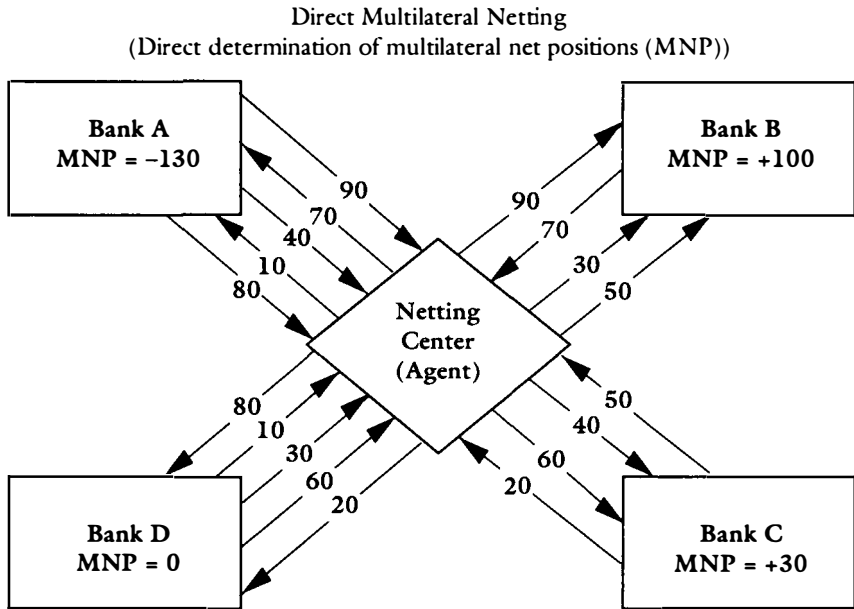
Direct Multilateral Netting
(Direct determination of multilateral net positions (MNP))

Bank A
MNP = –130

Bank B
MNP = +100

90
70
40
10
80

90
70
30
50

Netting Center (Agent)

80
10
30
60
20

50
40
60
20

Bank D
MNP = 0

Bank C
MNP = +30